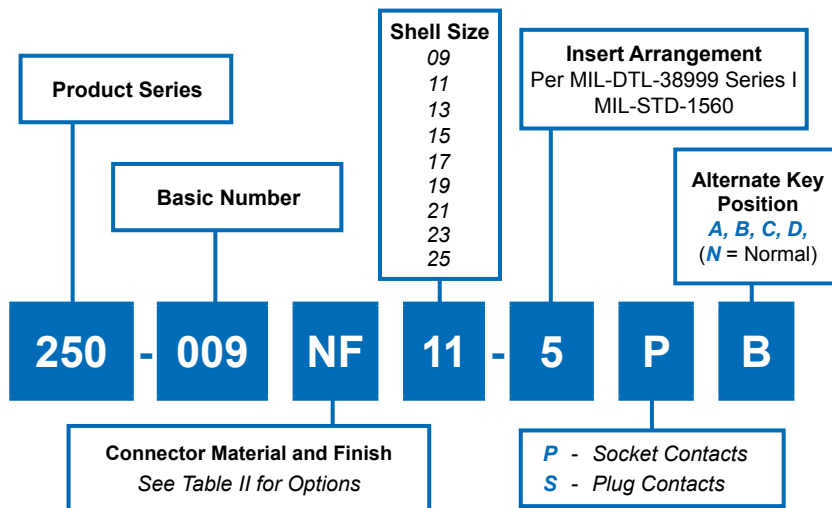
Product Series

Basic Number

Shell Size
09
11
13
15
17
19
21
23
25

Insert Arrangement
Per MIL-DTL-38999 Series I
MIL-STD-1560

Alternate Key Position
A, B, C, D,
(N = Normal)

250 - 009 NF 11 - 5 P B

Connector Material and Finish
See Table II for Options

P - Socket Contacts
S - Plug Contacts